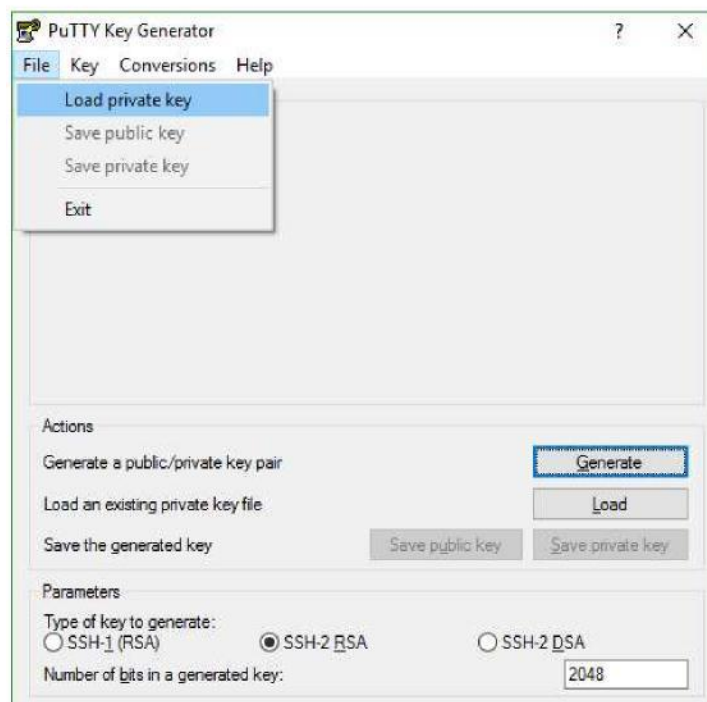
PuTTY Key Generator
?
×
File Key Conversions Help
Load private key
Save public key
Save private key
Exit

Actions
Generate a public/private key pair
Generate
Load an existing private key file
Load
Save the generated key
Save public key
Save private key

Parameters
Type of key to generate:
SSH-1 (RSA)
SSH-2 RSA
SSH-2 DSA
Number of bits in a generated key:
2048